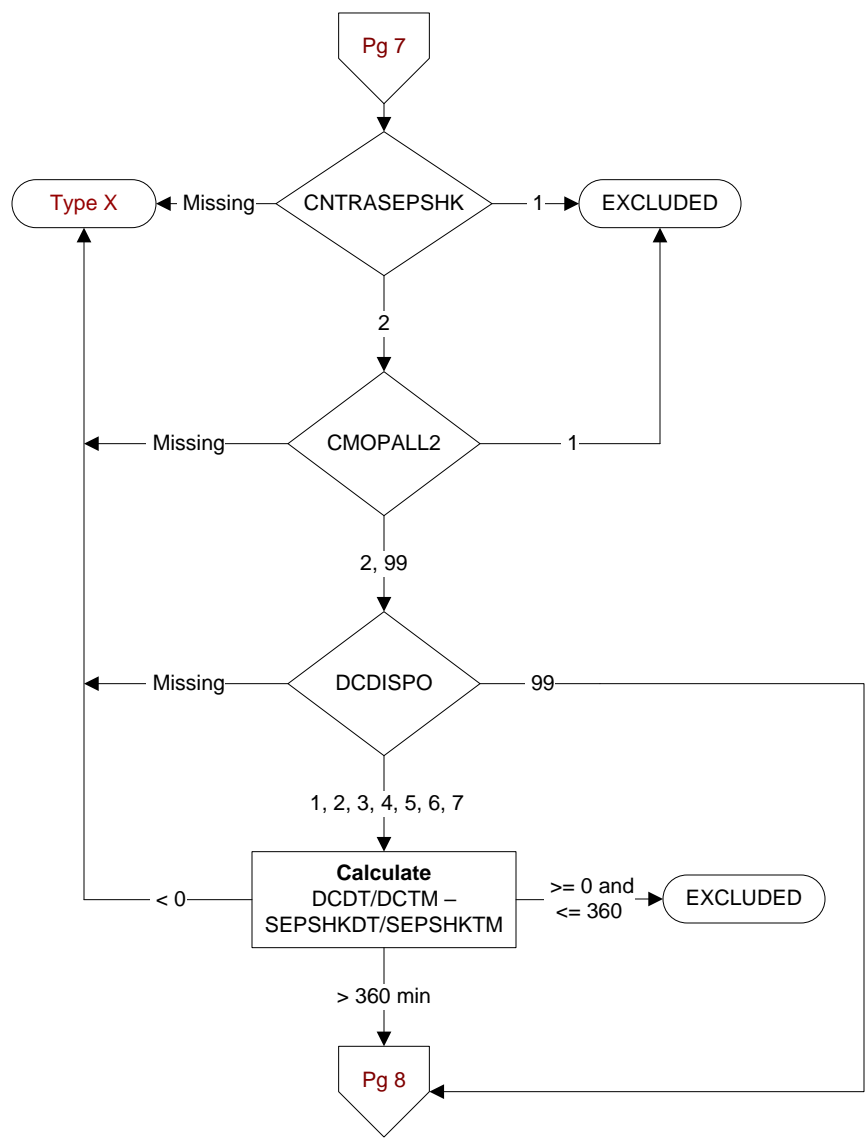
Pg 7

Type X

Missing

CNTRASEPSHK

1

EXCLUDED

2

Missing

CMOPALL2

1

2, 99

Missing

DCDISPO

99

1, 2, 3, 4, 5, 6, 7

< 0

**Calculate**
DCDT/DCTM – SEPSHKDT/SEPSHKTM

>= 0 and <= 360

EXCLUDED

> 360 min

Pg 8